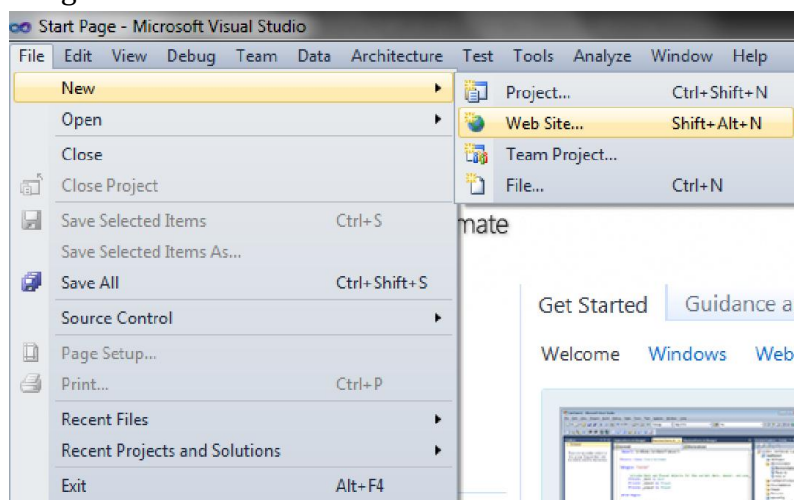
Start Page - Microsoft Visual Studio

File Edit View Debug Team Data Architecture Test Tools Analyze Window Help

New
Open
Close
Close Project
Save Selected Items Ctrl+S
Save Selected Items As...
Save All Ctrl+Shift+S
Source Control
Page Setup...
Print... Ctrl+P
Recent Files
Recent Projects and Solutions
Exit Alt+F4

Project... Ctrl+Shift+N
Web Site... Shift+Alt+N
Team Project...
File... Ctrl+N

mate

Get Started Guidance a

Welcome Windows Web